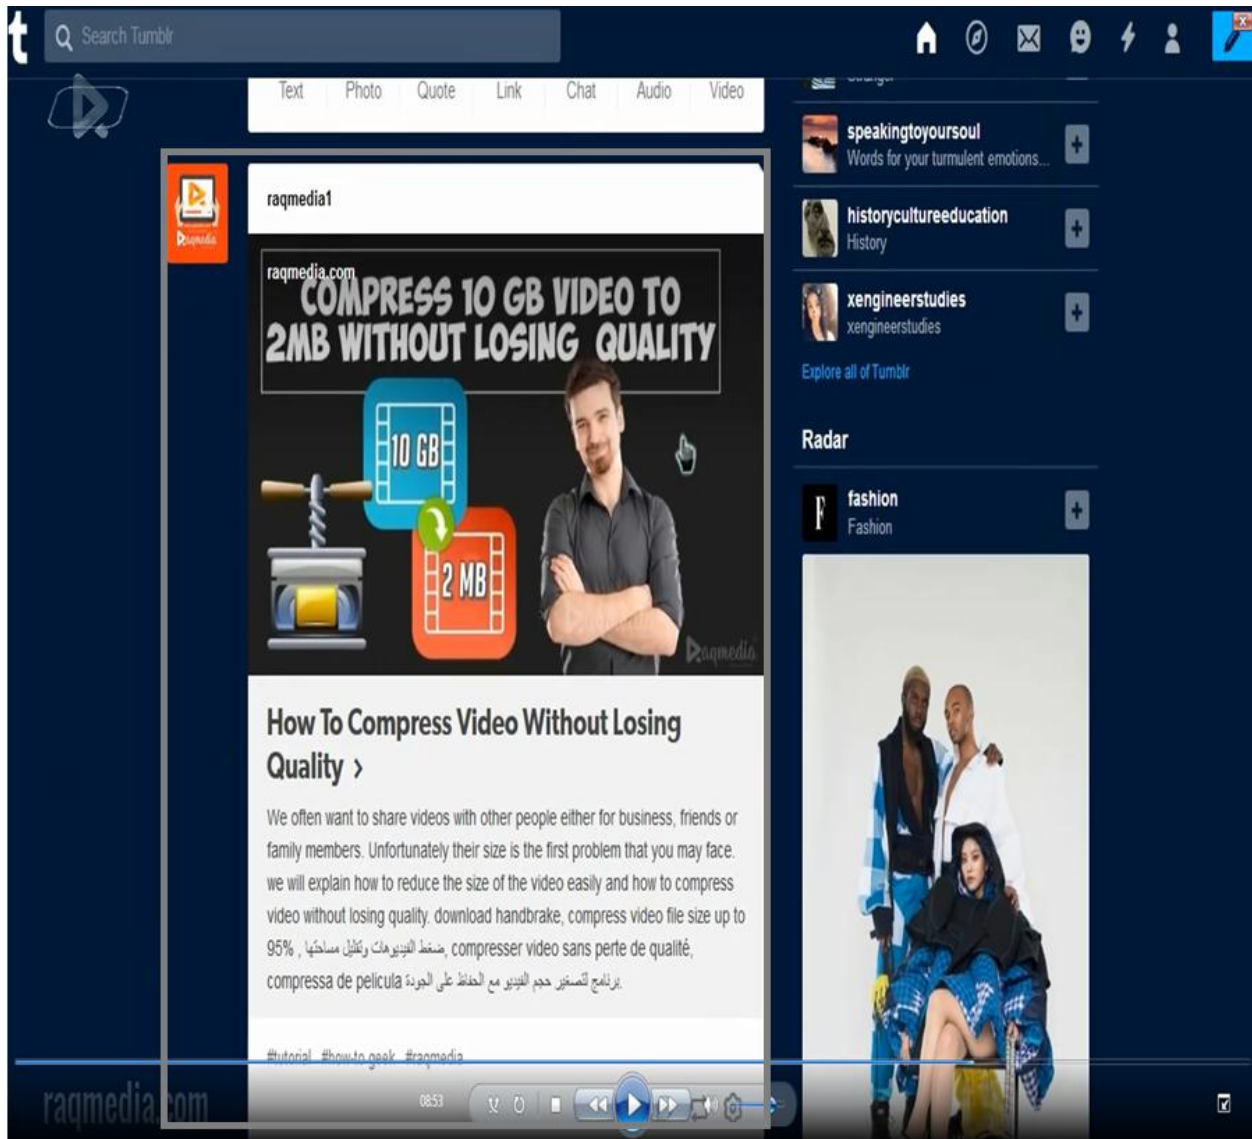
Search Tumblr

Text Photo Quote Link Chat Audio Video

raqmedia1

raqmedia.com
COMPRESS 10 GB VIDEO TO 2MB WITHOUT LOSING QUALITY

10 GB

2 MB

Raqmedia

How To Compress Video Without Losing Quality ›

We often want to share videos with other people either for business, friends or family members. Unfortunately their size is the first problem that you may face. we will explain how to reduce the size of the video easily and how to compress video without losing quality. download handbrake, compress video file size up to 95% , ضغط الفيديوهات وتقليل مساحتها, compresser video sans perte de qualité, compressa de pelicula برنامج لتصغير حجم الفيديو مع الحفاظ على الجودة.

#tutorial #how-to-geek #raqmedia

speakingtoyoursoul
Words for your turmulent emotions...

historycultureeducation
History

xengineerstudies
xengineerstudies

Explore all of Tumblr

Radar

fashion
Fashion

raqmedia.com

08:53